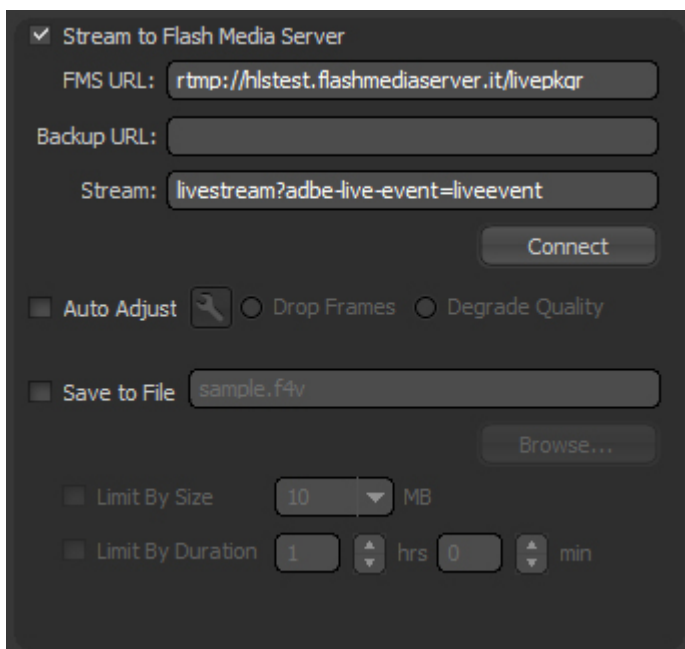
Stream to Flash Media Server

FMS URL: rtmp://hlstest.flashmediaserver.it/livepkgr

Backup URL:

Stream: livestream?adbe-live-event=liveevent

Connect

Auto Adjust Drop Frames Degrade Quality

Save to File sample.f4v

Browse...

Limit By Size 10 MB

Limit By Duration 1 hrs 0 min